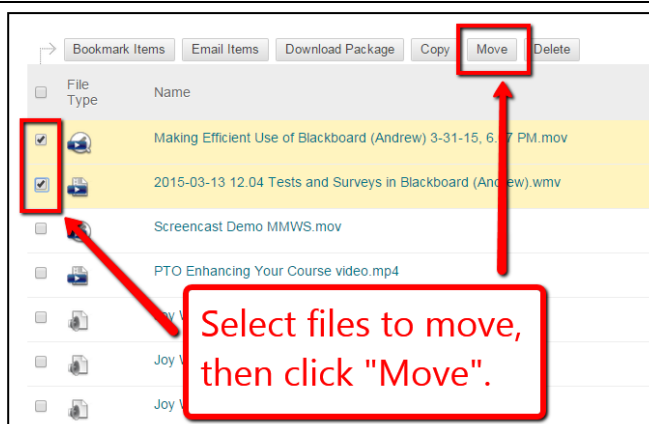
Bookmark Items Email Items Download Package Copy Move Delete

| | File Type | Name |
|---|---|---|
| ☑ | | Making Efficient Use of Blackboard (Andrew) 3-31-15, 6:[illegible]7 PM.mov |
| ☑ | | 2015-03-13 12.04 Tests and Surveys in Blackboard (And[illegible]ew).wmv |
| ☐ | | Screencast Demo MMWS.mov |
| ☐ | | PTO Enhancing Your Course video.mp4 |
| ☐ | | Joy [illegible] |
| ☐ | | Joy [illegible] |
| ☐ | | Joy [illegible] |

Select files to move, then click "Move".